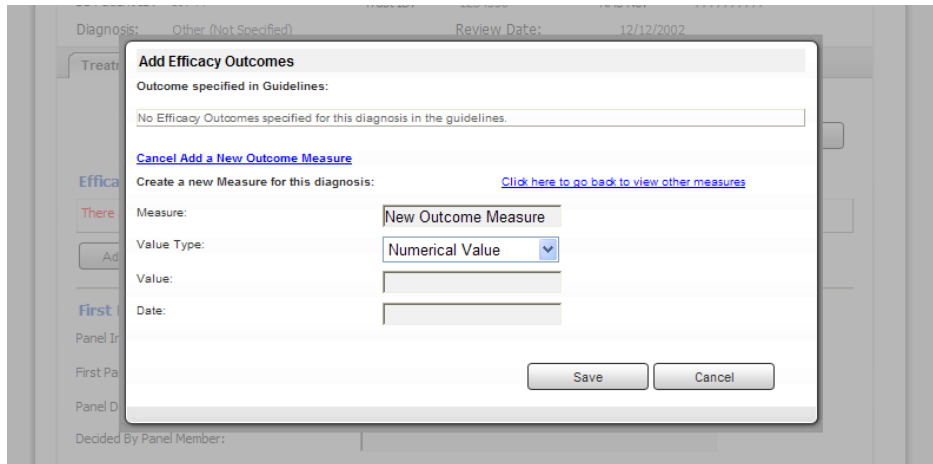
Diagnosis: Other (Not Specified)
Review Date: 12/12/2002
Treat
Effica
There
Ad
First
Panel I
First Pa
Panel D
Decided By Panel Member:

Add Efficacy Outcomes
Outcome specified in Guidelines:
No Efficacy Outcomes specified for this diagnosis in the guidelines.
Cancel Add a New Outcome Measure
Create a new Measure for this diagnosis:
Click here to go back to view other measures
Measure: New Outcome Measure
Value Type: Numerical Value
Value:
Date:
Save
Cancel